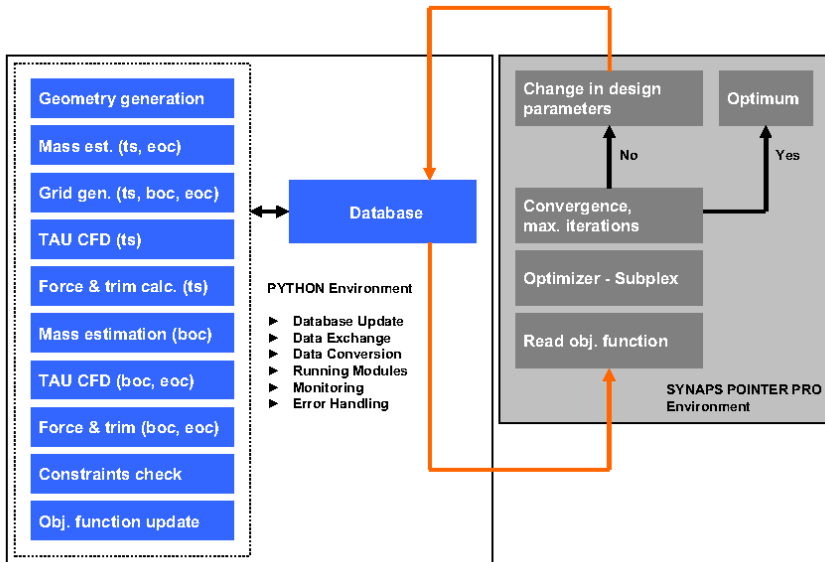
Geometry generation
Mass est. (ts, eoc)
Grid gen. (ts, boc, eoc)
TAU CFD (ts)
Force & trim calc. (ts)
Mass estimation (boc)
TAU CFD (boc, eoc)
Force & trim (boc, eoc)
Constraints check
Obj. function update

Database

PYTHON Environment

► Database Update
► Data Exchange
► Data Conversion
► Running Modules
► Monitoring
► Error Handling

Change in design parameters

Optimum

No

Yes

Convergence, max. iterations

Optimizer - Subplex

Read obj. function

SYNAPS POINTER PRO Environment